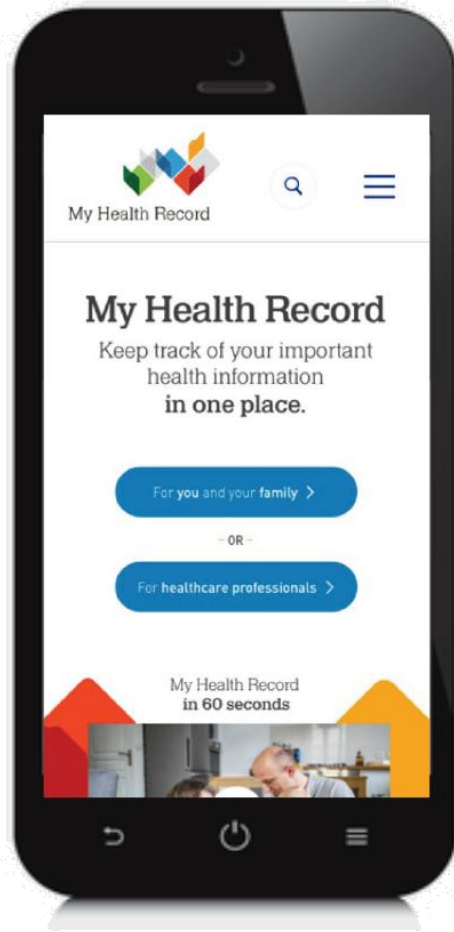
My Health Record

My Health Record

Keep track of your important health information **in one place.**

For **you** and your **family** >

- OR -

For **healthcare professionals** >

My Health Record
**in 60 seconds**